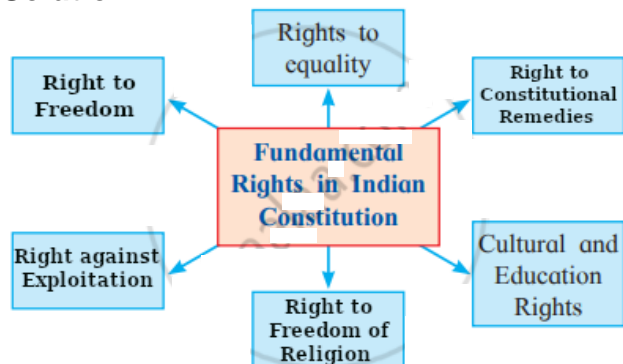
Rights to equality

Right to Freedom

Right to Constitutional Remedies

Fundamental Rights in Indian Constitution

Right against Exploitation

Cultural and Education Rights

Right to Freedom of Religion